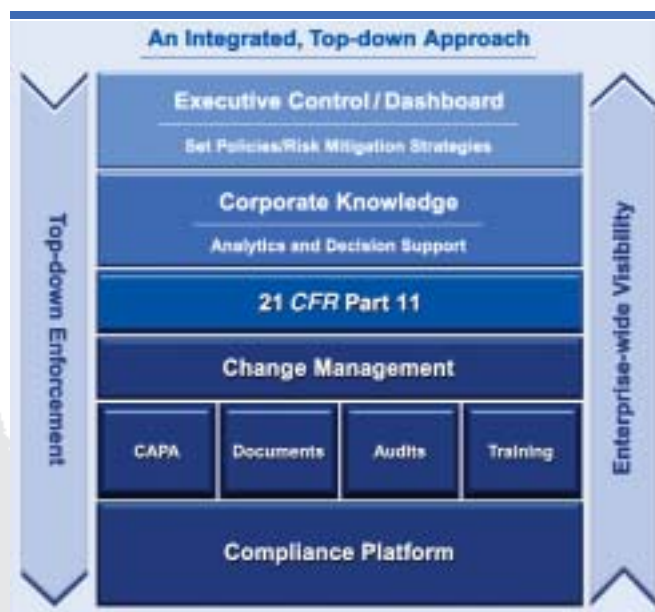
An Integrated, Top-down Approach

Top-down Enforcement

Executive Control / Dashboard

Set Policies/Risk Mitigation Strategies

Corporate Knowledge

Analytics and Decision Support

21 *CFR* Part 11

Change Management

CAPA

Documents

Audits

Training

Compliance Platform

Enterprise-wide Visibility